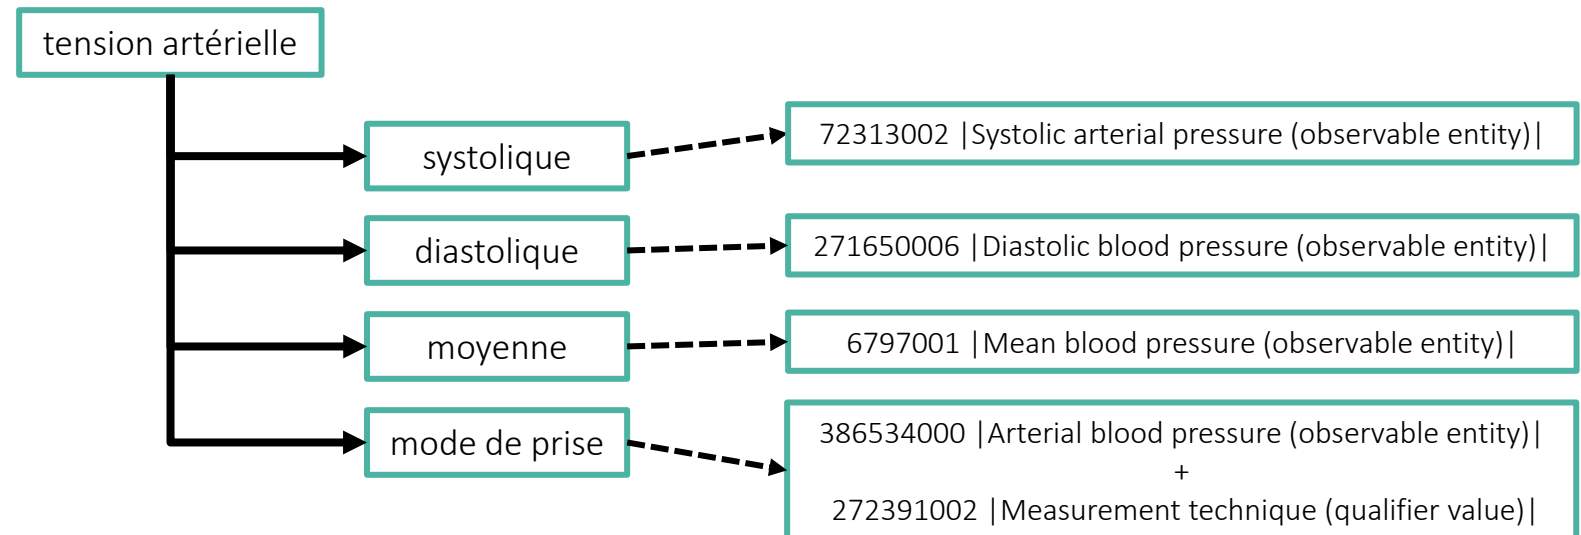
tension artérielle

systolique

72313002 |Systolic arterial pressure (observable entity)|

diastolique

271650006 |Diastolic blood pressure (observable entity)|

moyenne

6797001 |Mean blood pressure (observable entity)|

mode de prise

386534000 |Arterial blood pressure (observable entity)|
+
272391002 |Measurement technique (qualifier value)|